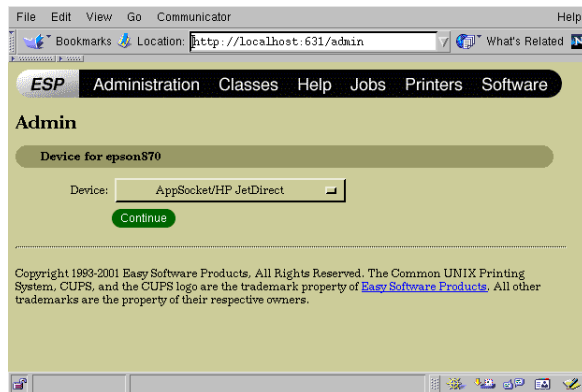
File Edit View Go Communicator Help

Bookmarks Location: http://localhost:631/admin What's Related

ESP Administration Classes Help Jobs Printers Software

Admin

Device for epson870

Device: AppSocket/HP JetDirect

Continue

Copyright 1993-2001 Easy Software Products, All Rights Reserved. The Common UNIX Printing System, CUPS, and the CUPS logo are the trademark property of Easy Software Products. All other trademarks are the property of their respective owners.